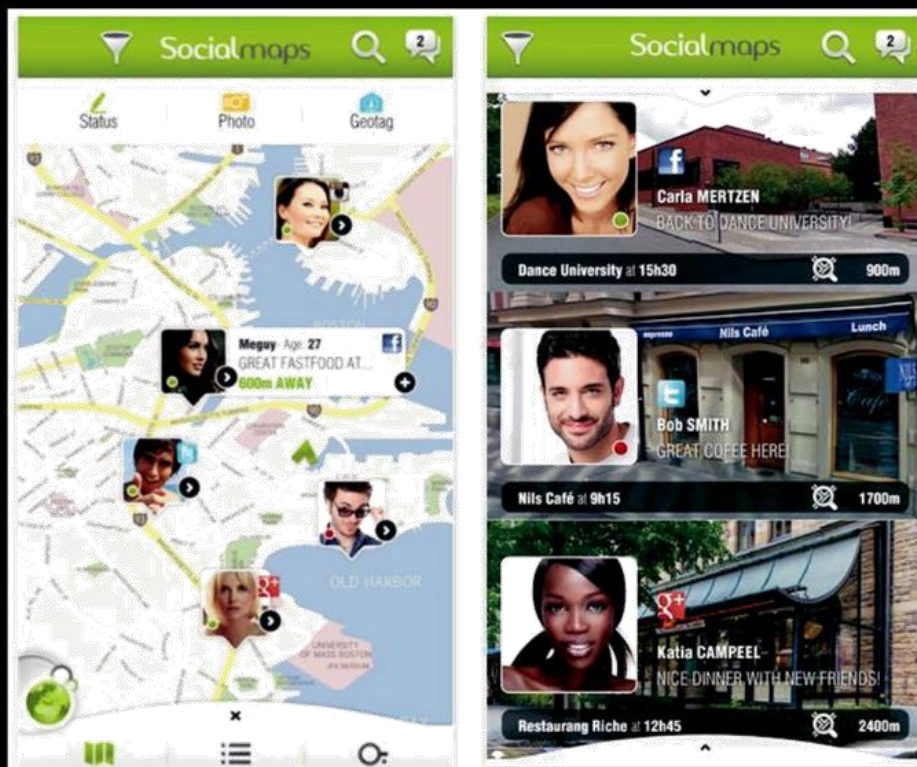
Socialmaps
2

Status
Photo
Geotag

Meguy · Age: 27
GREAT FASTFOOD AT...
600m AWAY

BOSTON
OLD HARBOR
UNIVERSITY OF MASS BOSTON

Socialmaps
2

Carla MERTZEN
BACK TO DANCE UNIVERSITY!
Dance University at 15h30
900m

espresso
Nils Café
Lunch
Bob SMITH
GREAT COFFEE HERE
Nils Café at 9h15
1700m

Katia CAMPEEL
NICE DINNER WITH NEW FRIENDS!
Restaurang Riche at 12h45
2400m